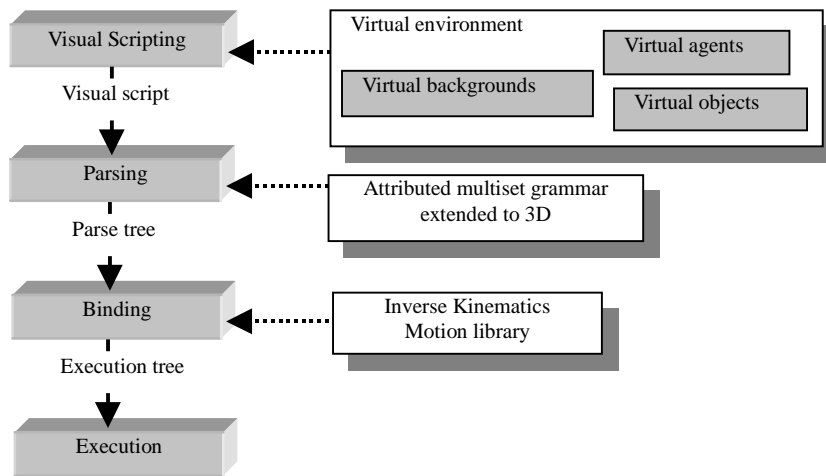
Visual Scripting

Visual script

Parsing

Parse tree

Binding

Execution tree

Execution

Virtual environment

Virtual agents

Virtual backgrounds

Virtual objects

Attributed multiset grammar extended to 3D

Inverse Kinematics
Motion library